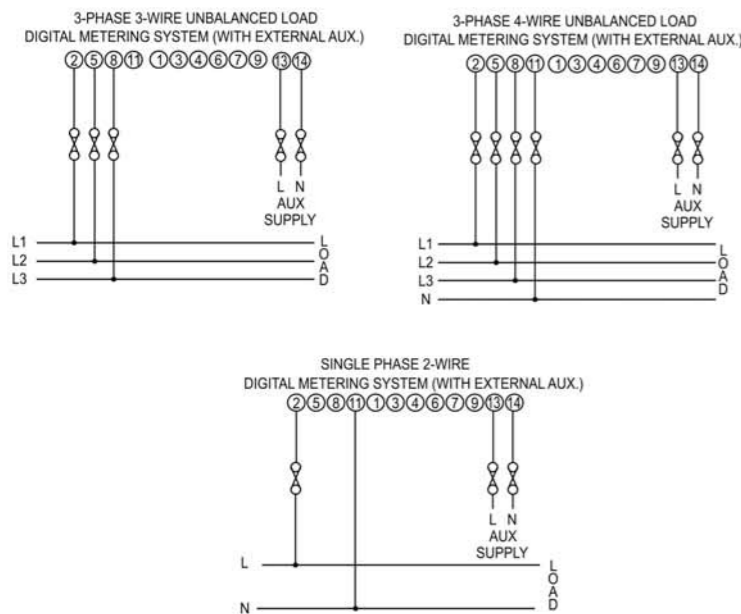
3-PHASE 3-WIRE UNBALANCED LOAD
DIGITAL METERING SYSTEM (WITH EXTERNAL AUX.)

2 5 8 11 1 3 4 6 7 9 13 14

L N
AUX
SUPPLY

L1
L2
L3

L
O
A
D

3-PHASE 4-WIRE UNBALANCED LOAD
DIGITAL METERING SYSTEM (WITH EXTERNAL AUX.)

2 5 8 11 1 3 4 6 7 9 13 14

L N
AUX
SUPPLY

L1
L2
L3
N

L
O
A
D

SINGLE PHASE 2-WIRE
DIGITAL METERING SYSTEM (WITH EXTERNAL AUX.)

2 5 8 11 1 3 4 6 7 9 13 14

L N
AUX
SUPPLY

L
N

L
O
A
D